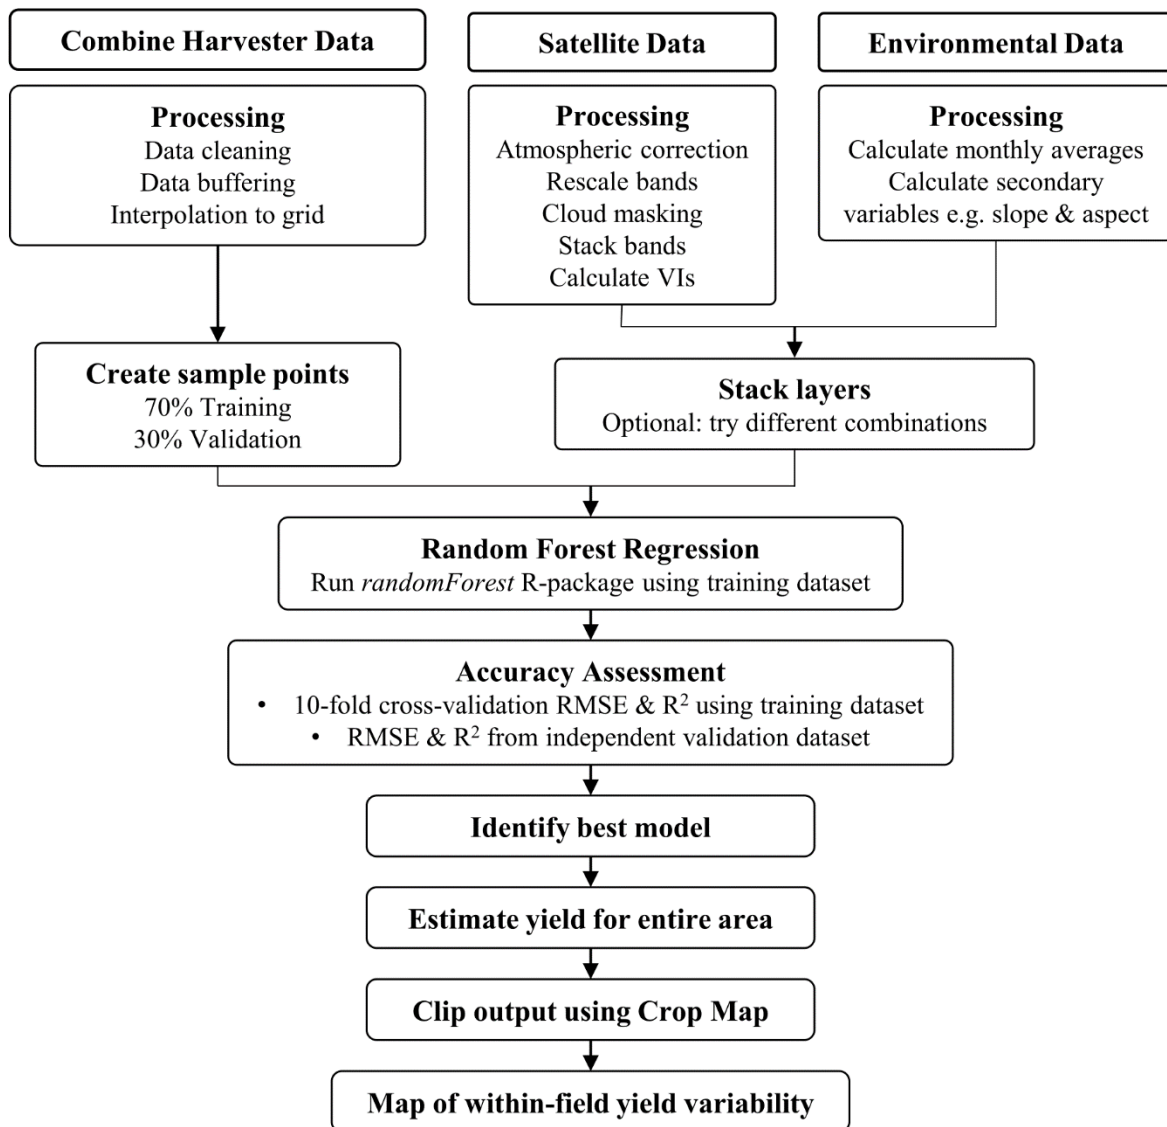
Combine Harvester Data

Satellite Data

Environmental Data

Processing
Data cleaning
Data buffering
Interpolation to grid

Processing
Atmospheric correction
Rescale bands
Cloud masking
Stack bands
Calculate VIs

Processing
Calculate monthly averages
Calculate secondary variables e.g. slope & aspect

Create sample points
70% Training
30% Validation

Stack layers
Optional: try different combinations

Random Forest Regression
Run *randomForest* R-package using training dataset

Accuracy Assessment
• 10-fold cross-validation RMSE & $R^2$ using training dataset
• RMSE & $R^2$ from independent validation dataset

Identify best model

Estimate yield for entire area

Clip output using Crop Map

Map of within-field yield variability